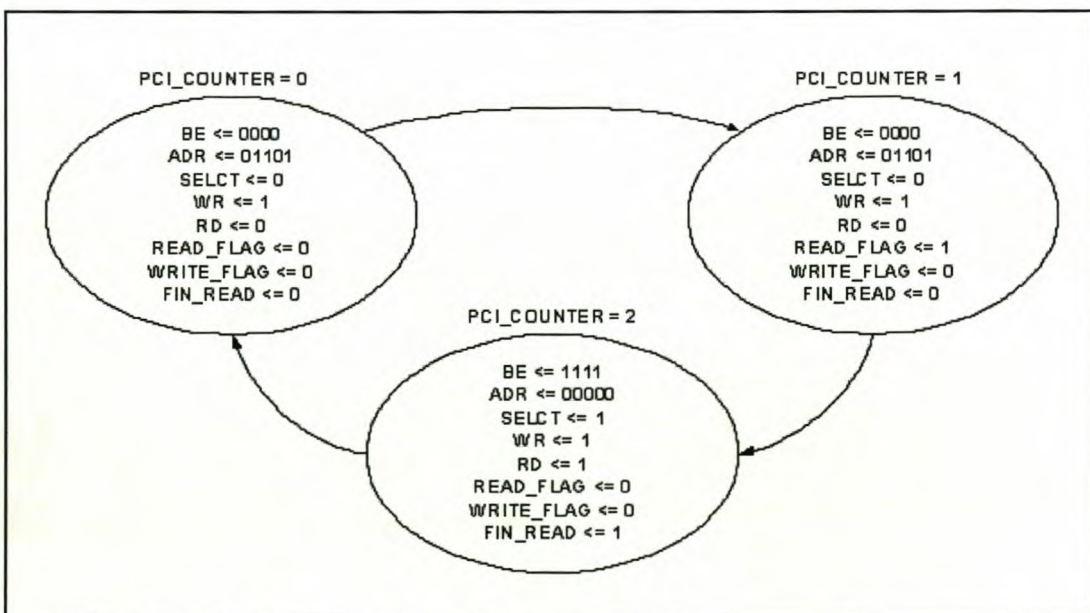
PCI_COUNTER = 0

BE <= 0000
ADR <= 01101
SELCT <= 0
WR <= 1
RD <= 0
READ_FLAG <= 0
WRITE_FLAG <= 0
FIN_READ <= 0

PCI_COUNTER = 1

BE <= 0000
ADR <= 01101
SELCT <= 0
WR <= 1
RD <= 0
READ_FLAG <= 1
WRITE_FLAG <= 0
FIN_READ <= 0

PCI_COUNTER = 2

BE <= 1111
ADR <= 00000
SELCT <= 1
WR <= 1
RD <= 1
READ_FLAG <= 0
WRITE_FLAG <= 0
FIN_READ <= 1